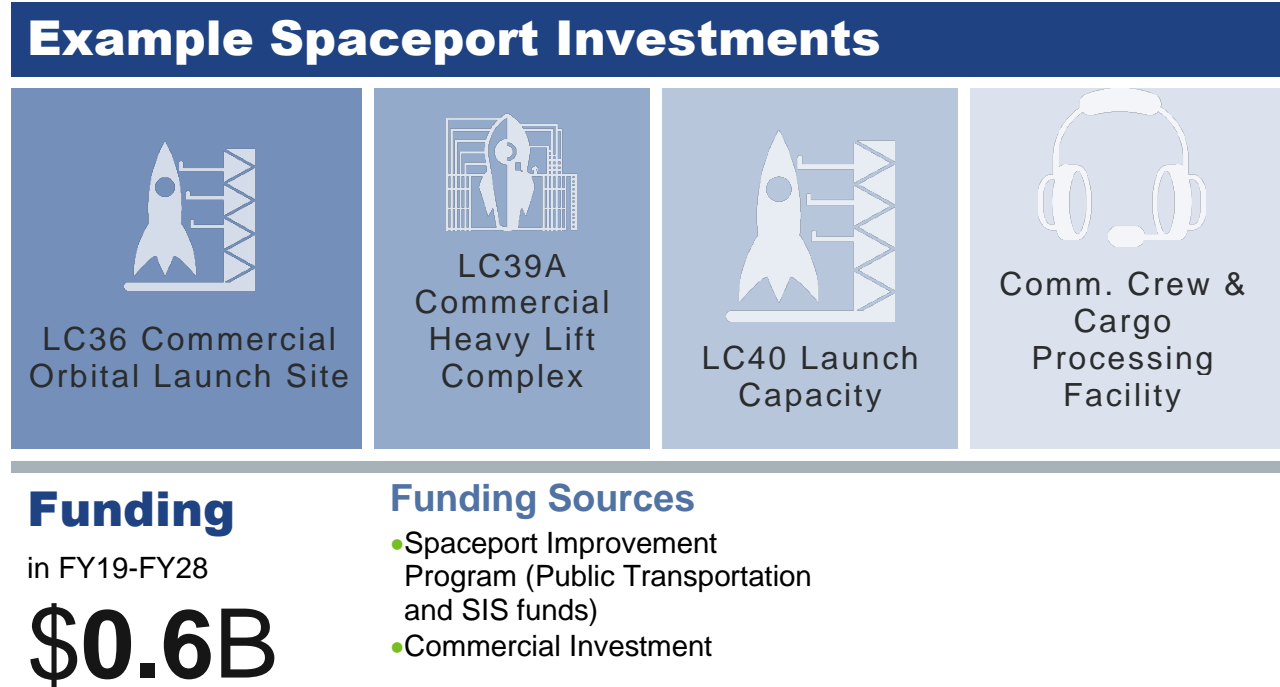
Example Spaceport Investments

LC36 Commercial Orbital Launch Site

LC39A Commercial Heavy Lift Complex

LC40 Launch Capacity

Comm. Crew & Cargo Processing Facility

Funding

in FY19-FY28

$0.6B

Funding Sources

•Spaceport Improvement Program (Public Transportation and SIS funds)
•Commercial Investment